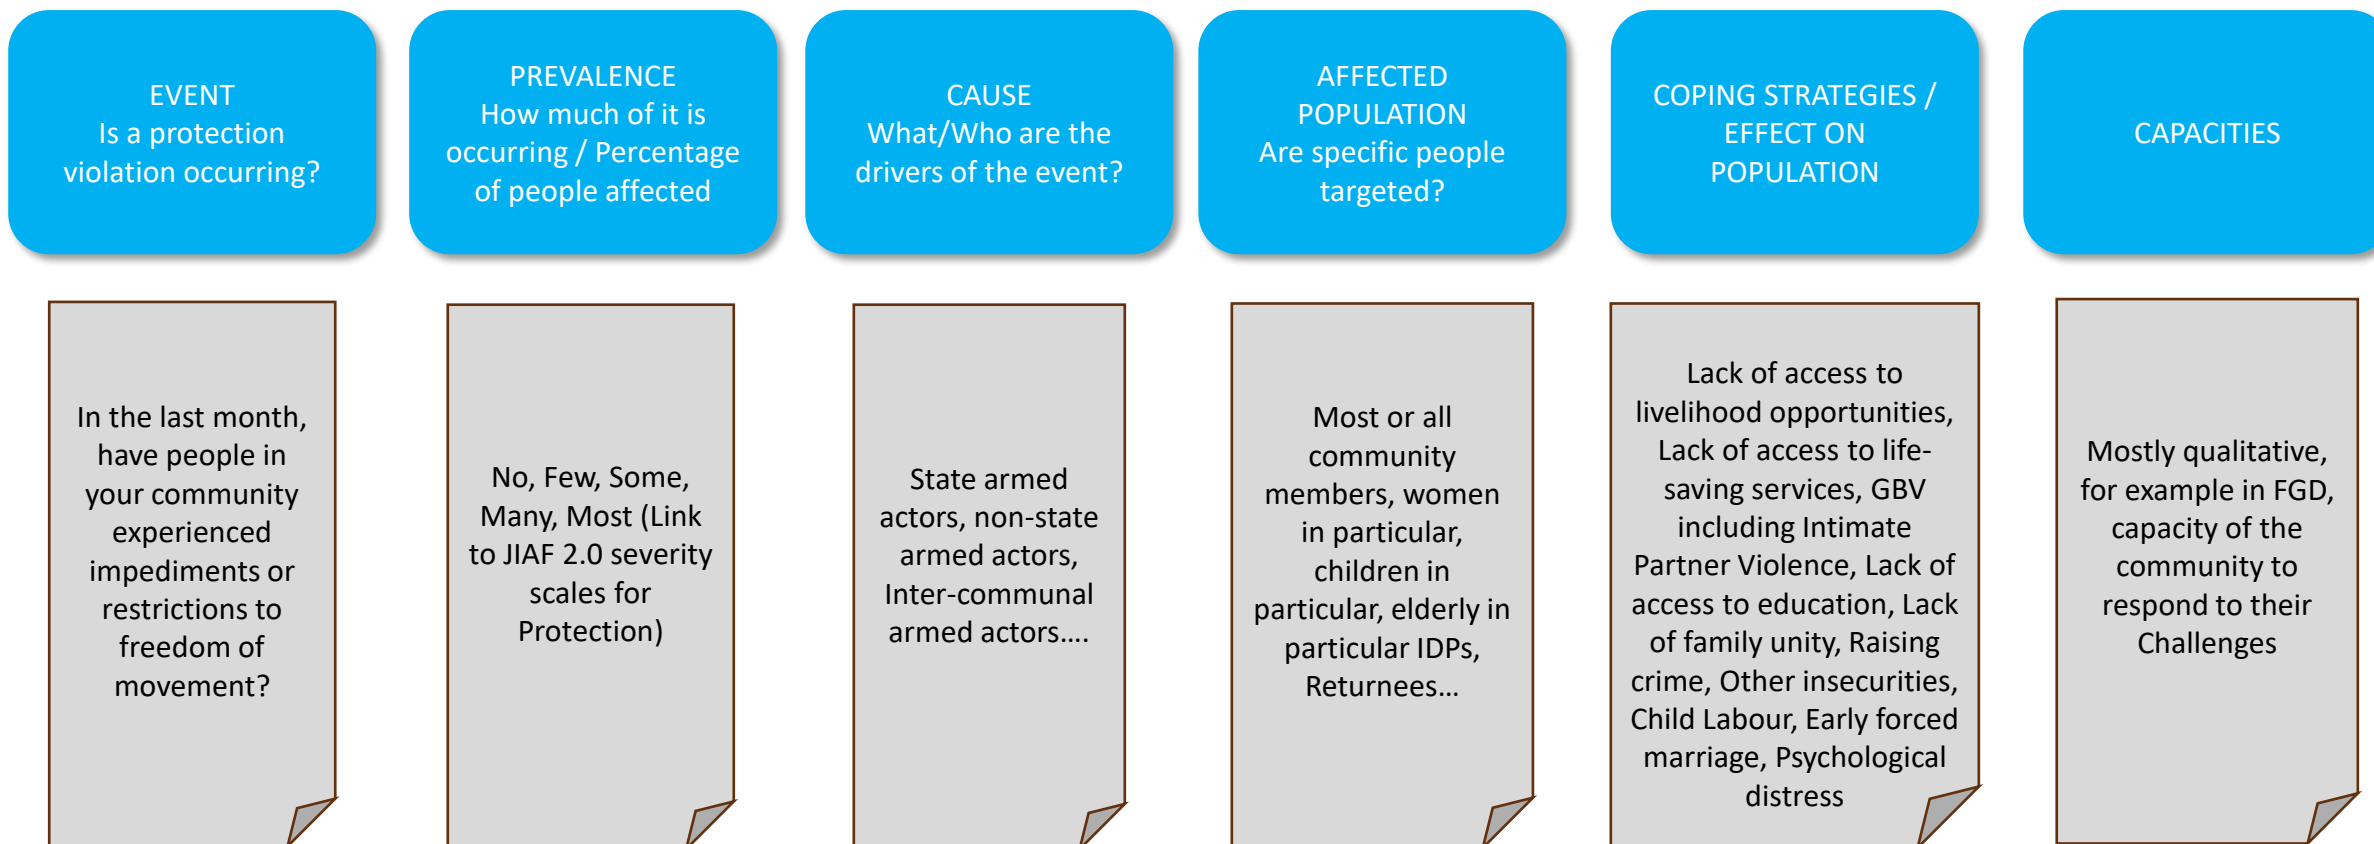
EVENT
Is a protection violation occurring?

In the last month, have people in your community experienced impediments or restrictions to freedom of movement?

PREVALENCE
How much of it is occurring / Percentage of people affected

No, Few, Some, Many, Most (Link to JIAF 2.0 severity scales for Protection)

CAUSE
What/Who are the drivers of the event?

State armed actors, non-state armed actors, Inter-communal armed actors….

AFFECTED POPULATION
Are specific people targeted?

Most or all community members, women in particular, children in particular, elderly in particular IDPs, Returnees…

COPING STRATEGIES / EFFECT ON POPULATION

Lack of access to livelihood opportunities, Lack of access to life-saving services, GBV including Intimate Partner Violence, Lack of access to education, Lack of family unity, Raising crime, Other insecurities, Child Labour, Early forced marriage, Psychological distress

CAPACITIES

Mostly qualitative, for example in FGD, capacity of the community to respond to their Challenges